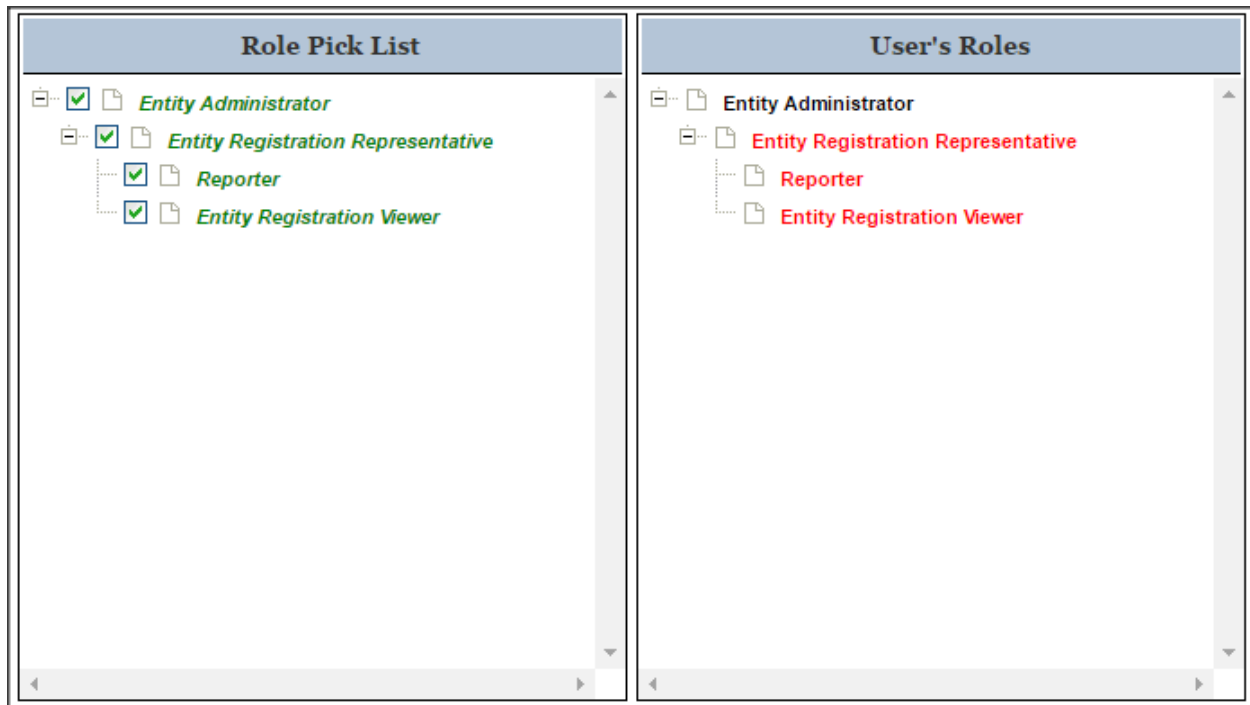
Role Pick List

Entity Administrator
Entity Registration Representative
Reporter
Entity Registration Viewer

User's Roles

Entity Administrator
Entity Registration Representative
Reporter
Entity Registration Viewer